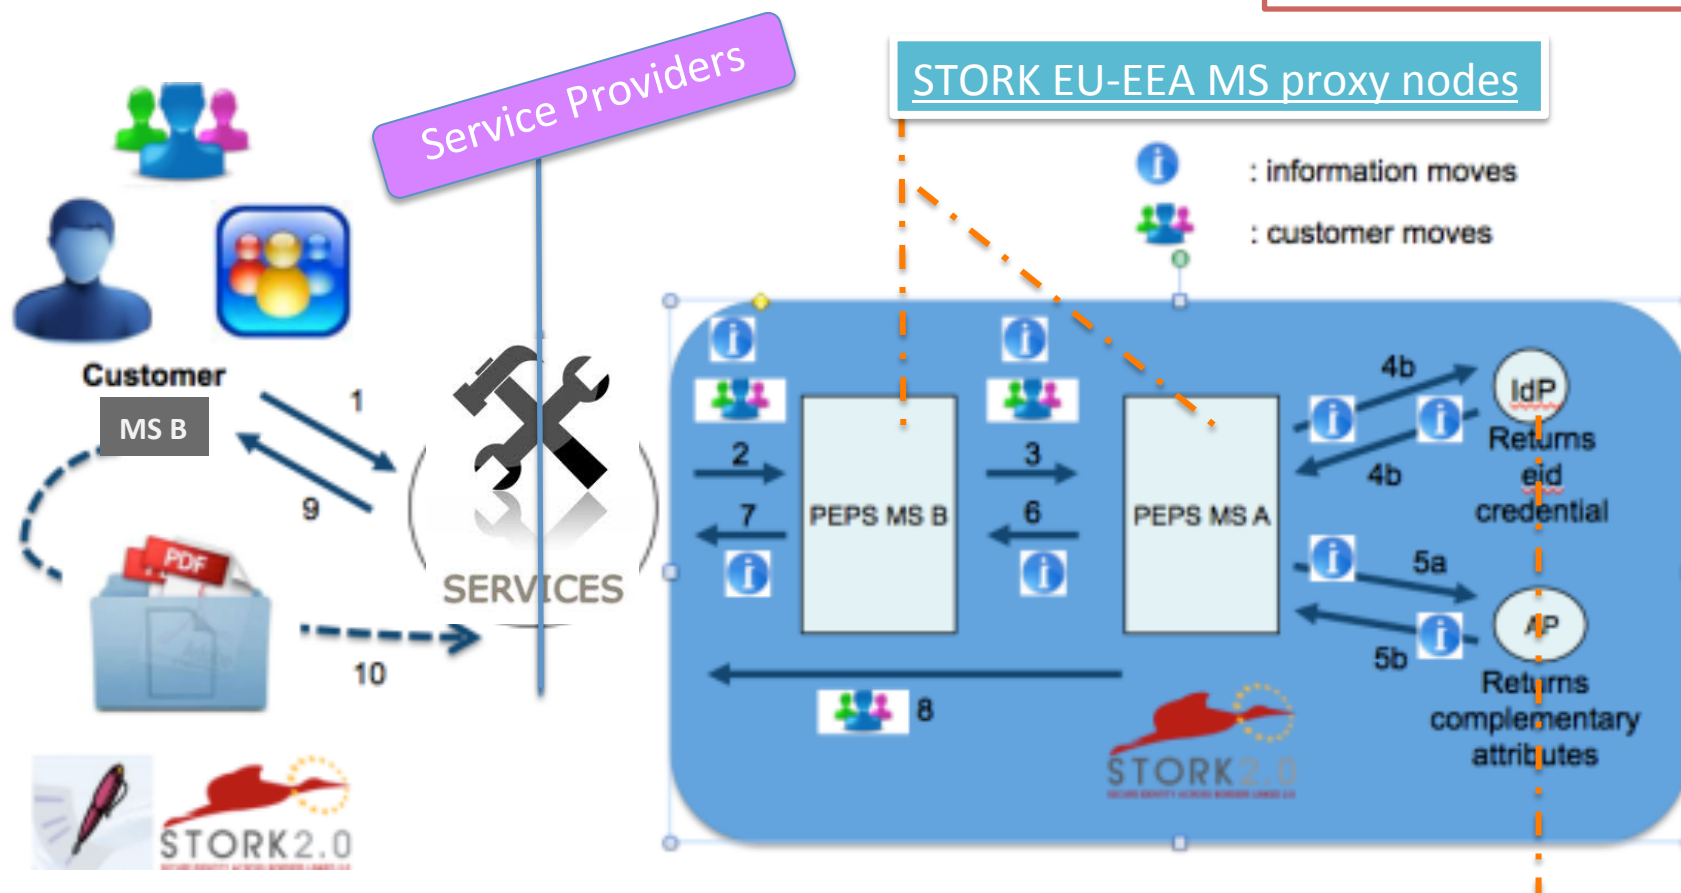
Service Providers

STORK EU-EEA MS proxy nodes

: information moves

: customer moves

Customer

MS B

1

9

10

PDF

SERVICES

2

7

PEPS MS B

3

6

PEPS MS A

4b

4b

IdP

Returns eid credential

5a

5b

AP

Returns complementary attributes

8

STORK2.0

STORK2.0